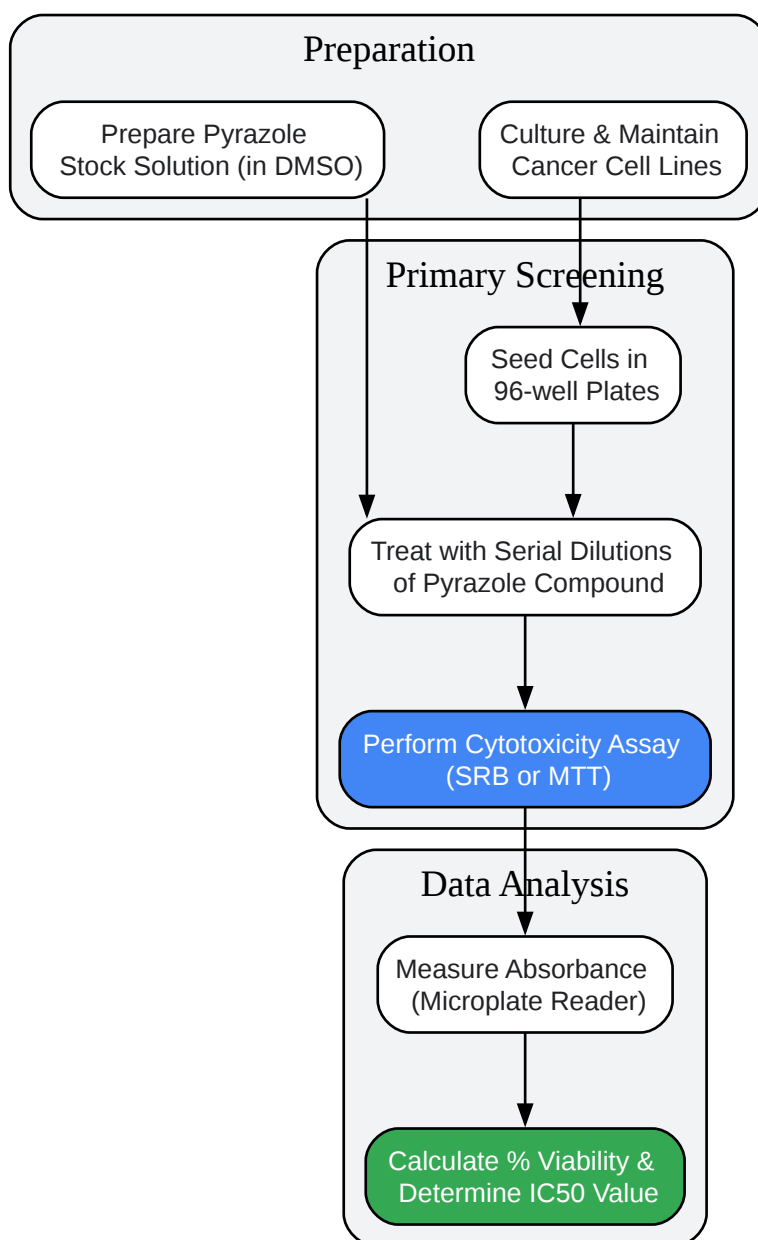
Preparation

Prepare Pyrazole Stock Solution (in DMSO)

Culture & Maintain Cancer Cell Lines

Primary Screening

Seed Cells in 96-well Plates

Treat with Serial Dilutions of Pyrazole Compound

Perform Cytotoxicity Assay (SRB or MTT)

Data Analysis

Measure Absorbance (Microplate Reader)

Calculate % Viability & Determine IC50 Value